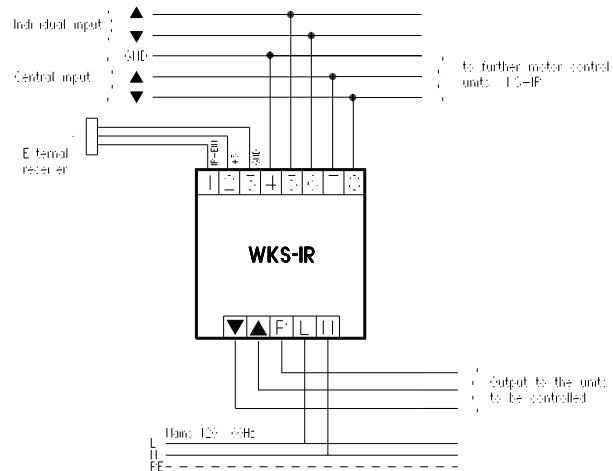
Individual input ▲ ▼

GND

Central input ▲ ▼

to further motor control units WKS-IR

External receiver

IR-Eing

+

GND

1 2 3 4 5 6 7 8

WKS-IR

▼ ▲ PE L N

Output to the units to be controlled

Mains 12V 50Hz

L

N

PE